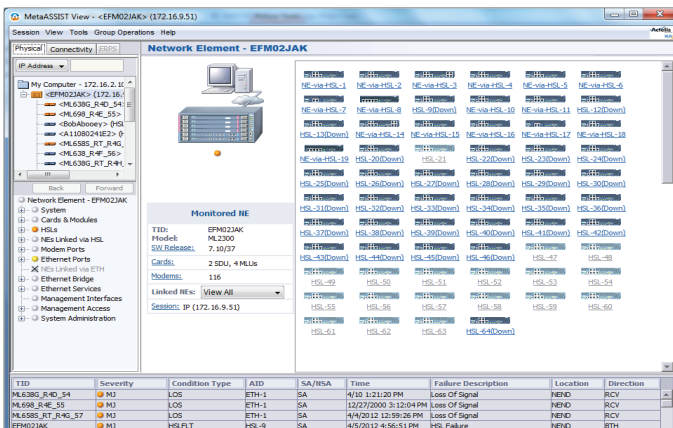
MetaASSIST View - <EFM02JAK> (172.16.9.51)

Session View Tools Group Operations Help

Physical Connectivity ERPS

IP Address

My Computer - 172.16.2.1(
<EFM02JAK> (172.16.
<ML638G_R4D_54:
<ML698_R4E_55>
<BobAbooey> (HSL
<A11080241E2> (
<ML658S_RT_R4G
<ML638_R4E_56>
<ML638_R4H

Back Forward

Network Element - EFM02JAK
System
Cards & Modules
HSLs
NEs Linked via HSL
Modem Ports
Ethernet Ports
NEs Linked via ETH
Ethernet Bridge
Ethernet Services
Management Interfaces
Management Access
System Administration

Network Element - EFM02JAK

Monitored NE

TID: EFM02JAK
Model: ML2300
SW Release: 7.10/37
Cards: 2 SDU, 4 MLUs
Modems: 116
Linked NEs: View All
Session: IP (172.16.9.51)

NE-via-HSL-1 NE-via-HSL-2 NE-via-HSL-3 NE-via-HSL-4 NE-via-HSL-5 NE-via-HSL-6
NE-via-HSL-7 NE-via-HSL-8 NE-via-HSL-9(Down) NE-via-HSL-10 NE-via-HSL-11 HSL-12(Down)
HSL-13(Down) NE-via-HSL-14 NE-via-HSL-15 NE-via-HSL-16 NE-via-HSL-17 NE-via-HSL-18
NE-via-HSL-19 HSL-20(Down) HSL-21 HSL-22(Down) HSL-23(Down) HSL-24(Down)
HSL-25(Down) HSL-26(Down) HSL-27(Down) HSL-28(Down) HSL-29(Down) HSL-30(Down)
HSL-31(Down) HSL-32(Down) HSL-33(Down) HSL-34(Down) HSL-35(Down) HSL-36(Down)
HSL-37(Down) HSL-38(Down) HSL-39(Down) HSL-40(Down) HSL-41(Down) HSL-42(Down)
HSL-43(Down) HSL-44(Down) HSL-45(Down) HSL-46(Down) HSL-47 HSL-48
HSL-49 HSL-50 HSL-51 HSL-52 HSL-53 HSL-54
HSL-55 HSL-56 HSL-57 HSL-58 HSL-59 HSL-60
HSL-61 HSL-62 HSL-63 HSL-64(Down)

| TID | Severity | Condition Type | AID | SA/NSA | Time | Failure Description | Location | Direction |
|---|---|---|---|---|---|---|---|---|
| ML638G_R4D_54 | MJ | LOS | ETH-1 | SA | 4/10 1:21:20 PM | Loss Of Signal | NEND | RCV |
| ML698_R4E_55 | MJ | LOS | ETH-1 | SA | 12/27/2000 3:12:04 PM | Loss Of Signal | NEND | RCV |
| ML658S_RT_R4G_57 | MJ | LOS | ETH-1 | SA | 4/4/2012 12:59:26 PM | Loss Of Signal | NEND | RCV |
| EFM02JAK | MJ | HSLFLT | HSL-9 | SA | 4/5/2012 4:56:51 PM | HSL Failure | NEND | BTH |